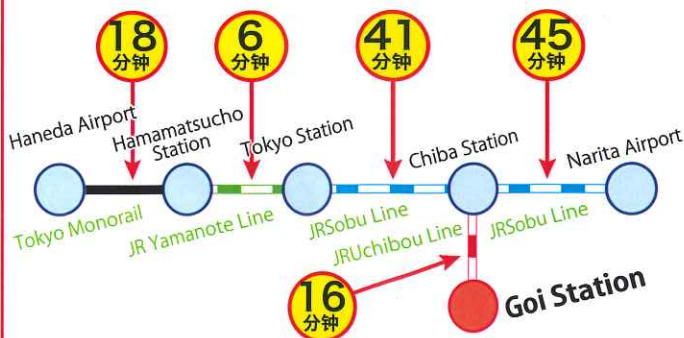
18
分钟

6
分钟

41
分钟

45
分钟

Haneda Airport

Hamamatsucho Station

Tokyo Station

Chiba Station

Narita Airport

Tokyo Monorail

JR Yamanote Line

JRSobu Line

JRUchibou Line

JRSobu Line

16
分钟

Goi Station